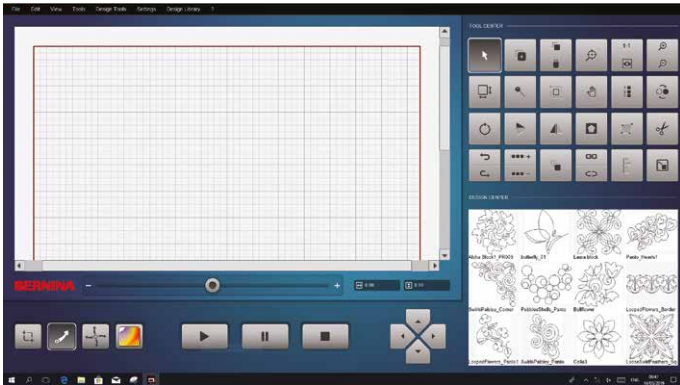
File Edit View Tools Design Tools Settings Design Library ?

TOOL CENTER

1:1

DESIGN CENTER

Aloha Block1_PR003
butterfly_01
Lace block
Pants_Pearls1
BubblePaisley_Corner
PebblesShells_Panto
Bullflower
LoopedFlowers_Border
LoopedFlowers_Panto1
BubblePaisley_Panto
Coral3
LooseSwirlFeathers_Sq

BERNINA

- +

0.00
0.00